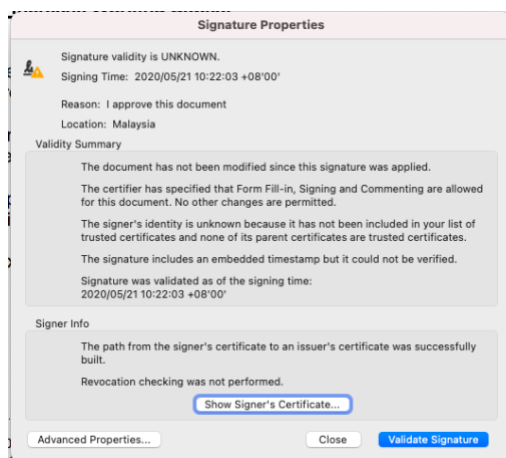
Signature Properties

Signature validity is UNKNOWN.

Signing Time: 2020/05/21 10:22:03 +08'00'

Reason: I approve this document

Location: Malaysia

Validity Summary

The document has not been modified since this signature was applied.

The certifier has specified that Form Fill-in, Signing and Commenting are allowed for this document. No other changes are permitted.

The signer's identity is unknown because it has not been included in your list of trusted certificates and none of its parent certificates are trusted certificates.

The signature includes an embedded timestamp but it could not be verified.

Signature was validated as of the signing time:
2020/05/21 10:22:03 +08'00'

Signer Info

The path from the signer's certificate to an issuer's certificate was successfully built.

Revocation checking was not performed.

Show Signer's Certificate...

Advanced Properties...

Close

Validate Signature